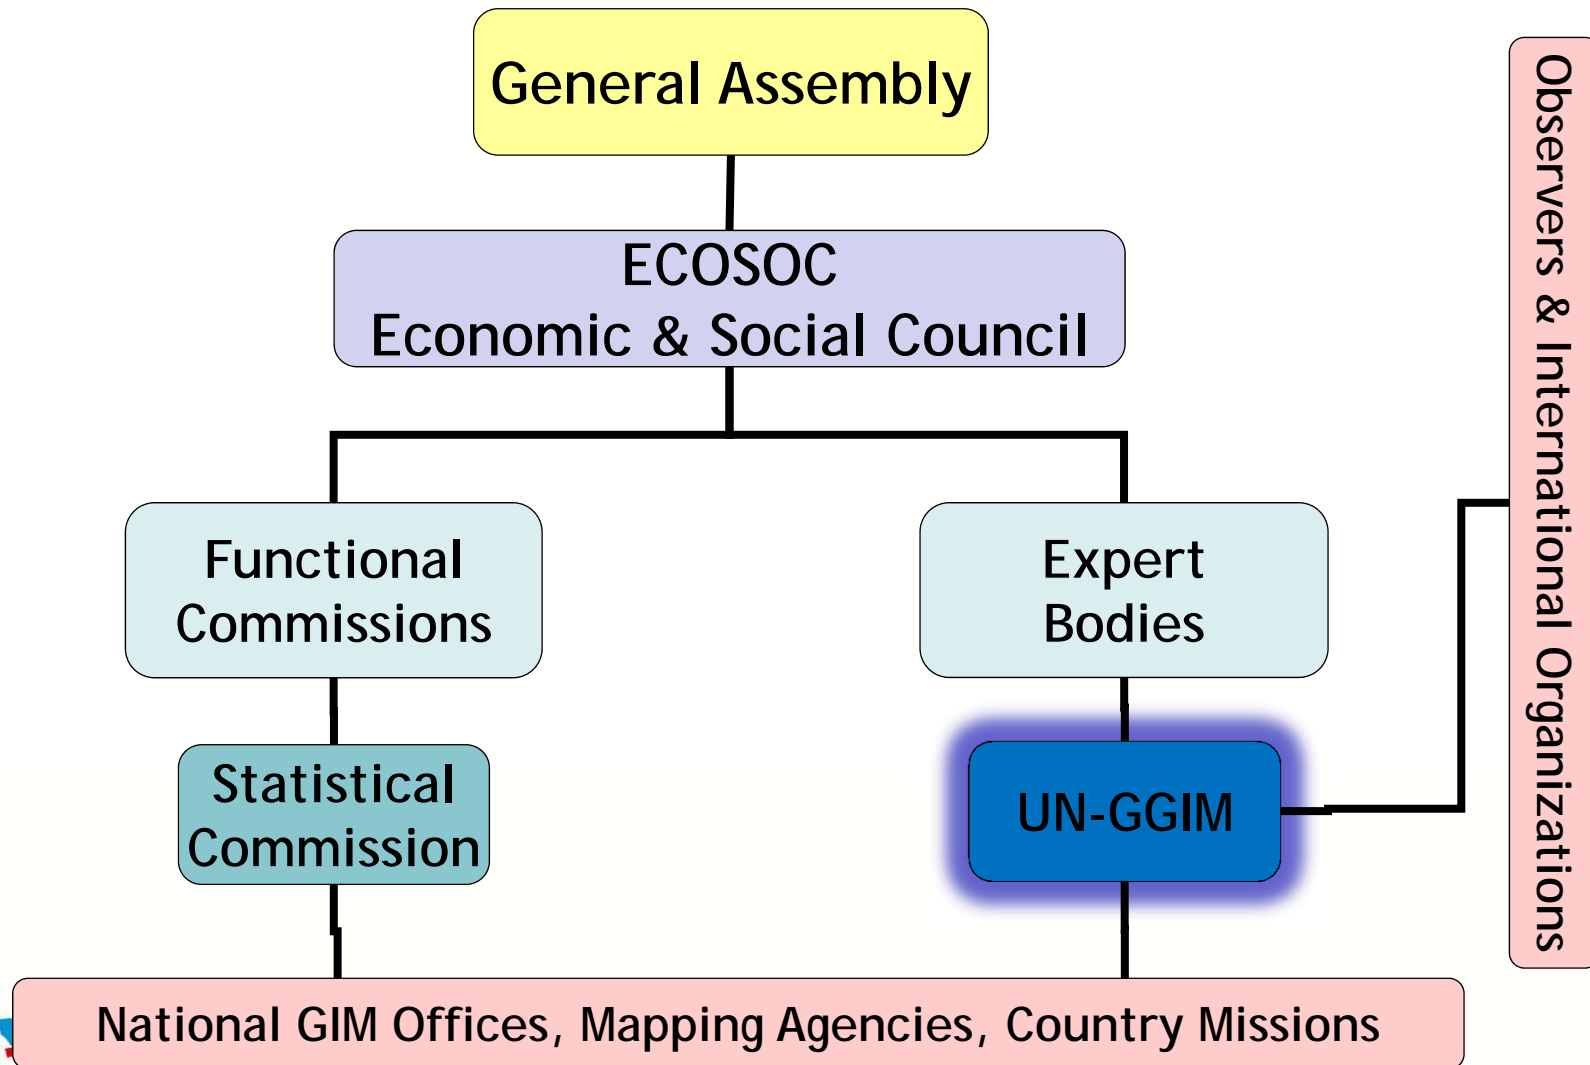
General Assembly

ECOSOC
Economic & Social Council

Functional Commissions

Expert Bodies

Statistical Commission

UN-GGIM

Observers & International Organizations

National GIM Offices, Mapping Agencies, Country Missions